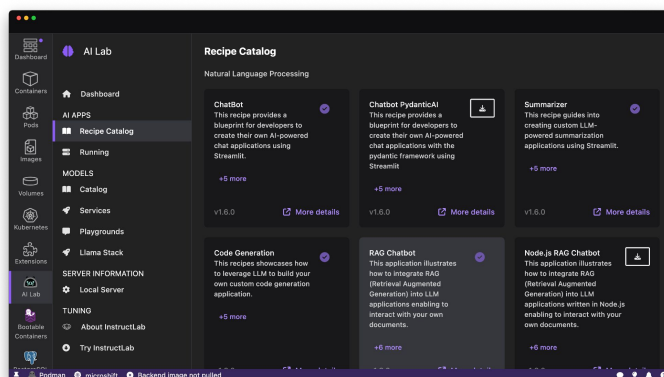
Dashboard
Containers
Pods
Images
Volumes
Kubernetes
Extensions
AI Lab
Bootable Containers

AI Lab

Dashboard
AI APPS
Recipe Catalog
Running
MODELS
Catalog
Services
Playgrounds
Llama Stack
SERVER INFORMATION
Local Server
TUNING
About InstructLab
Try InstructLab

Recipe Catalog

Natural Language Processing

ChatBot
This recipe provides a blueprint for developers to create their own AI-powered chat applications using Streamlit.
+5 more
v1.6.0
More details

Chatbot PydanticAI
This recipe provides a blueprint for developers to create their own AI-powered chat applications with the pydantic framework using Streamlit
+5 more
v1.6.0
More details

Summarizer
This recipe guides into creating custom LLM-powered summarization applications using Streamlit.
+5 more
v1.6.0
More details

Code Generation
This recipes showcases how to leverage LLM to build your own custom code generation application.
+5 more

RAG Chatbot
This application illustrates how to integrate RAG (Retrieval Augmented Generation) into LLM applications enabling to interact with your own documents.
+6 more

Node.js RAG Chatbot
This application illustrates how to integrate RAG (Retrieval Augmented Generation) into LLM applications written in Node.js enabling to interact with your own documents.
+6 more

Podman
microshift
Backend image not pulled